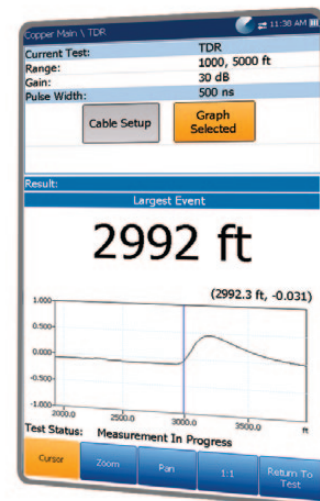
Copper Main \ TDR

11:38 AM

| Current Test: | TDR |
|---|---|
| Range: | 1000, 5000 ft |
| Gain: | 30 dB |
| Pulse Width: | 500 ns |

Cable Setup

Graph Selected

Result:

Largest Event

2992 ft

(2992.3 ft, -0.031)

1.000

0.500

0.000

-0.500

-1.000

2000.0

2500.0

3000.0

3500.0

4000.0

ft

Test Status: Measurement In Progress

Cursor

Zoom

Pan

1:1

Return To Test